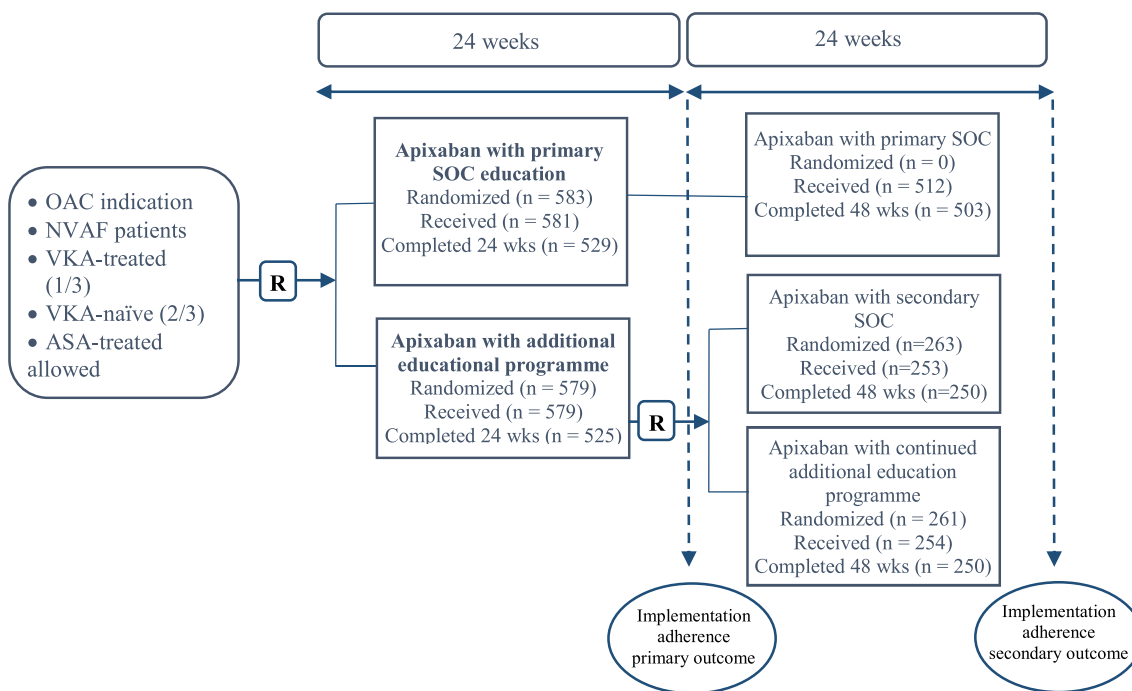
24 weeks

24 weeks

• OAC indication
• NVAF patients
• VKA-treated (1/3)
• VKA-naïve (2/3)
• ASA-treated allowed

R

**Apixaban with primary SOC education**
Randomized (n = 583)
Received (n = 581)
Completed 24 wks (n = 529)

**Apixaban with additional educational programme**
Randomized (n = 579)
Received (n = 579)
Completed 24 wks (n = 525)

R

Apixaban with primary SOC
Randomized (n = 0)
Received (n = 512)
Completed 48 wks (n = 503)

Apixaban with secondary SOC
Randomized (n=263)
Received (n=253)
Completed 48 wks (n=250)

Apixaban with continued additional education programme
Randomized (n = 261)
Received (n = 254)
Completed 48 wks (n = 250)

Implementation adherence primary outcome

Implementation adherence secondary outcome